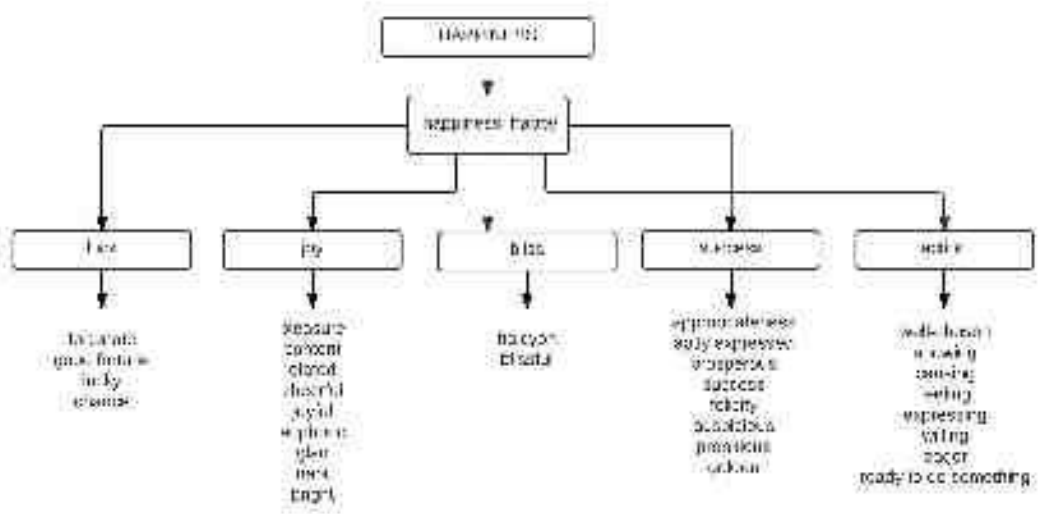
HAPPINESS

happiness factor

luck

fortunate
good fortune
lucky
chance

joy

pleasure
content
glad
cheerful
joyful
euphoric
glee
merry
bright

bliss

halcyon
blissful

success

appropriateness
aptly expressed
prosperous
success
felicity
auspicious
propitious
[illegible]

willing

well-chosen
knowing
desiring
feeling
expressing
willing
eager
ready to do something